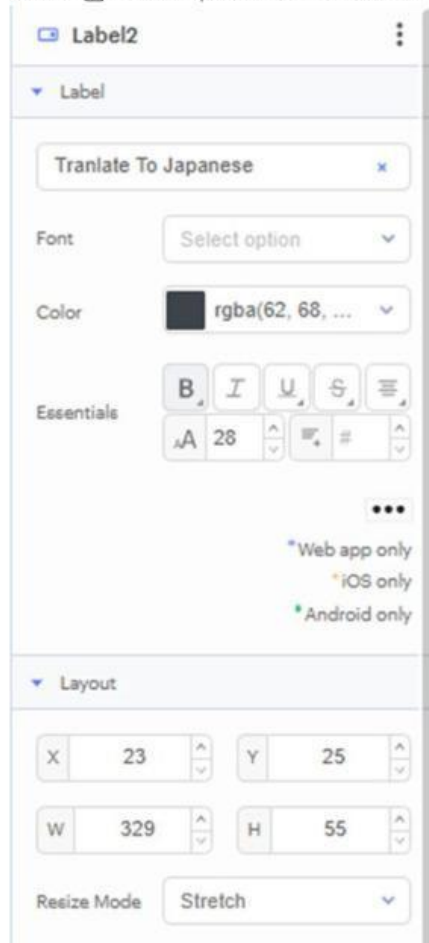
Label2

Label

Tranlate To Japanese ×

Font Select option

Color rgba(62, 68, ...

Essentials B I U S
A 28 #

•••

*Web app only
*iOS only
*Android only

Layout

X 23 Y 25

W 329 H 55

Resize Mode Stretch